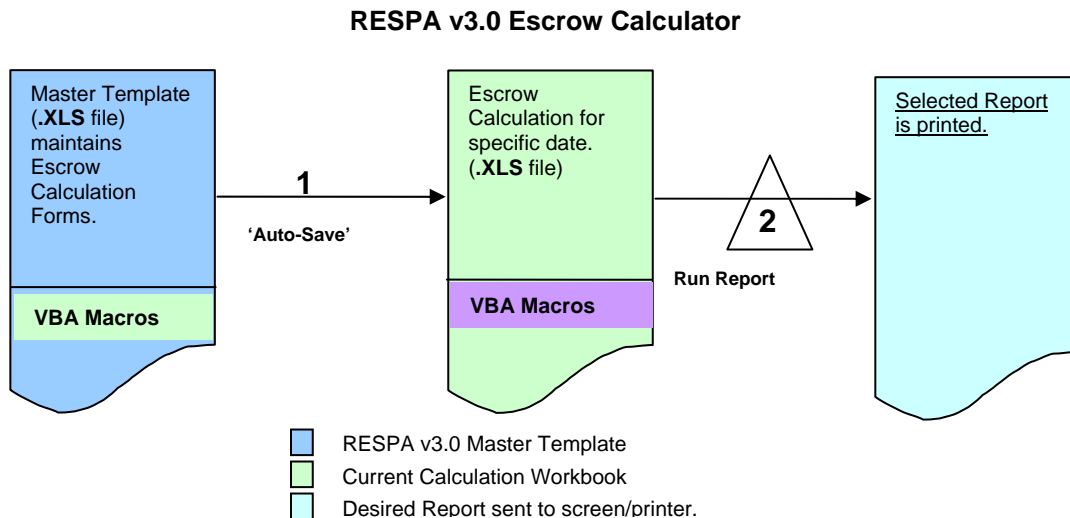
RESPA v3.0 Escrow Calculator

Master Template (.XLS file) maintains Escrow Calculation Forms.

VBA Macros

1

'Auto-Save'

Escrow Calculation for specific date. (.XLS file)

VBA Macros

2

Run Report

Selected Report is printed.

RESPA v3.0 Master Template

Current Calculation Workbook

Desired Report sent to screen/printer.